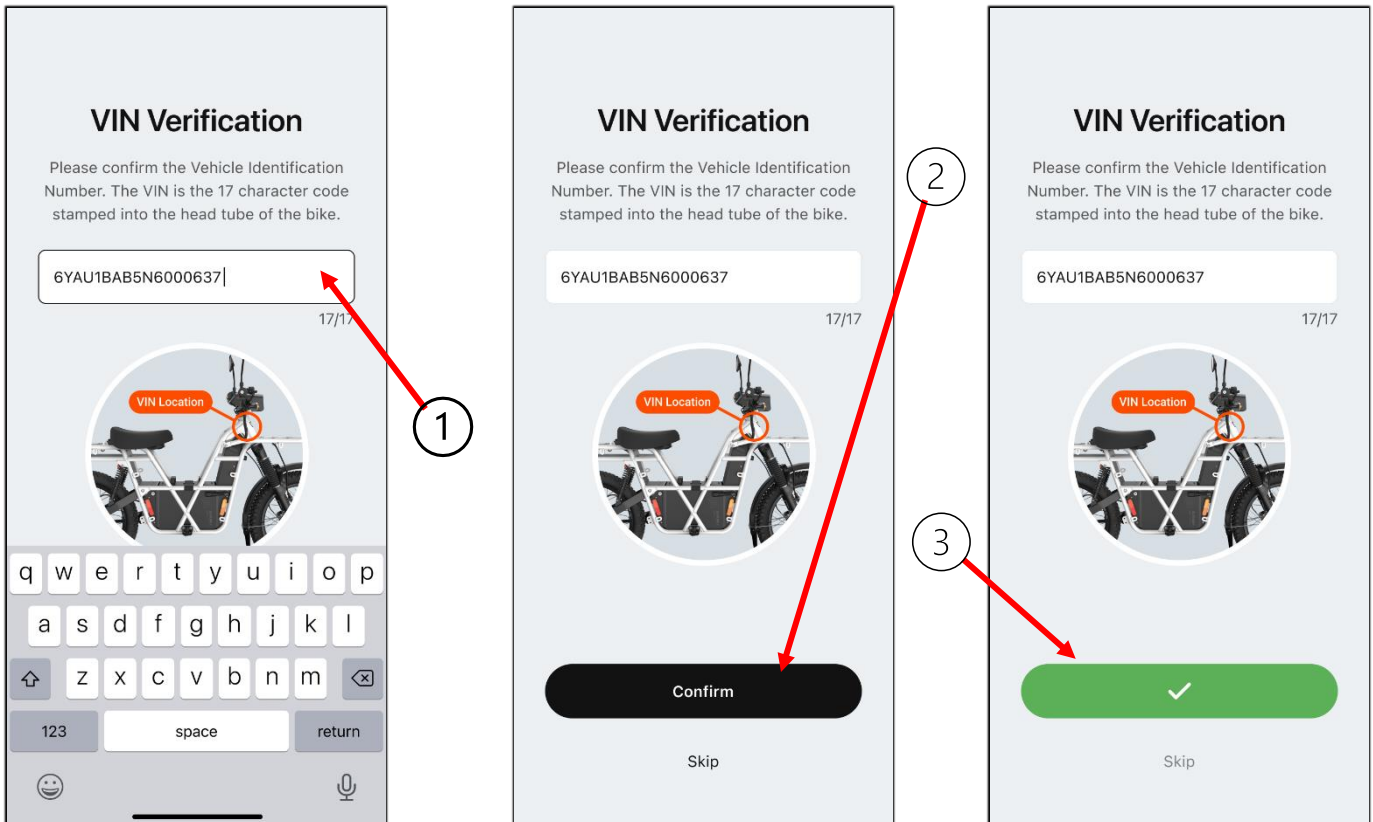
VIN Verification

Please confirm the Vehicle Identification Number. The VIN is the 17 character code stamped into the head tube of the bike.

6YAU1BAB5N6000637

17/17

VIN Location

1

q w e r t y u i o p
a s d f g h j k l
z x c v b n m
123 space return

VIN Verification

Please confirm the Vehicle Identification Number. The VIN is the 17 character code stamped into the head tube of the bike.

2

6YAU1BAB5N6000637

17/17

VIN Location

Confirm

Skip

VIN Verification

Please confirm the Vehicle Identification Number. The VIN is the 17 character code stamped into the head tube of the bike.

6YAU1BAB5N6000637

17/17

VIN Location

3

Skip